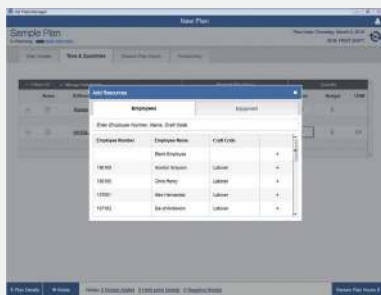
New Plan

Sample Plan

Time & Quantities

Add Resources

Employees

Equipment

Enter Employee Number, Name, Craft Code

| Employee Number | Employee Name | Craft Code | |
|---|---|---|---|
| | Blank Employee | | + |
| 136165 | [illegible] | Laborer | + |
| 136165 | Chris Perry | Laborer | + |
| 137551 | Max Hernandez | Laborer | + |
| 137152 | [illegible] | Laborer | + |

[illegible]